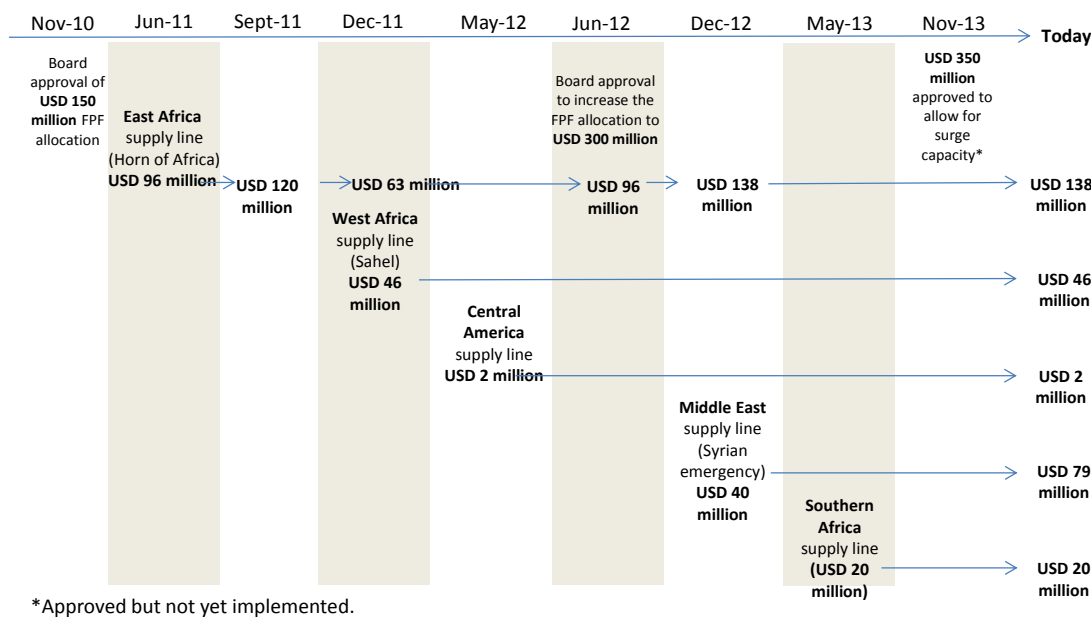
Nov-10 Jun-11 Sept-11 Dec-11 May-12 Jun-12 Dec-12 May-13 Nov-13 Today

Board approval of **USD 150 million** FPF allocation

**East Africa** supply line (Horn of Africa) **USD 96 million**

**USD 120 million**

**USD 63 million**

**West Africa** supply line (Sahel) **USD 46 million**

**Central America** supply line **USD 2 million**

Board approval to increase the FPF allocation to **USD 300 million**

**USD 96 million**

**USD 138 million**

**Middle East** supply line (Syrian emergency) **USD 40 million**

**Southern Africa** supply line **(USD 20 million)**

**USD 350 million** approved to allow for surge capacity*

**USD 138 million**

**USD 46 million**

**USD 2 million**

**USD 79 million**

**USD 20 million**

*Approved but not yet implemented.